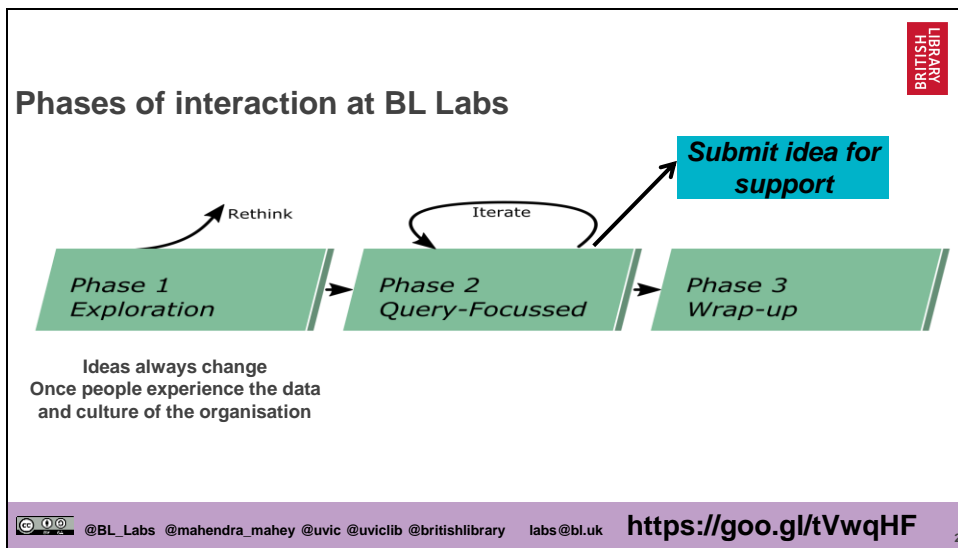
BRITISH LIBRARY

Phases of interaction at BL Labs

Submit idea for support

Rethink

Iterate

Phase 1
Exploration

Phase 2
Query-Focussed

Phase 3
Wrap-up

Ideas always change
Once people experience the data and culture of the organisation

@BL_Labs @mahendra_mahey @uvic @uviclib @britishlibrary labs@bl.uk https://goo.gl/tVwqHF

2